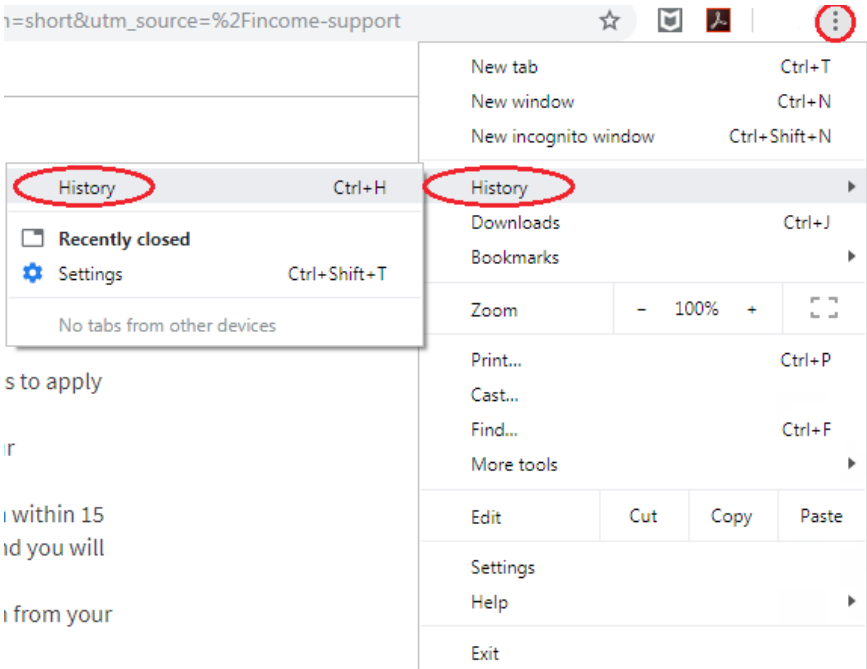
n=short&utm_source=%2Fincome-support

New tab Ctrl+T
New window Ctrl+N
New incognito window Ctrl+Shift+N

History Ctrl+H

Recently closed
Settings Ctrl+Shift+T

No tabs from other devices

History
Downloads Ctrl+J
Bookmarks

Zoom – 100% +

Print... Ctrl+P
Cast...
Find... Ctrl+F
More tools

Edit Cut Copy Paste

Settings
Help

Exit

s to apply

ir

within 15
nd you will

from your